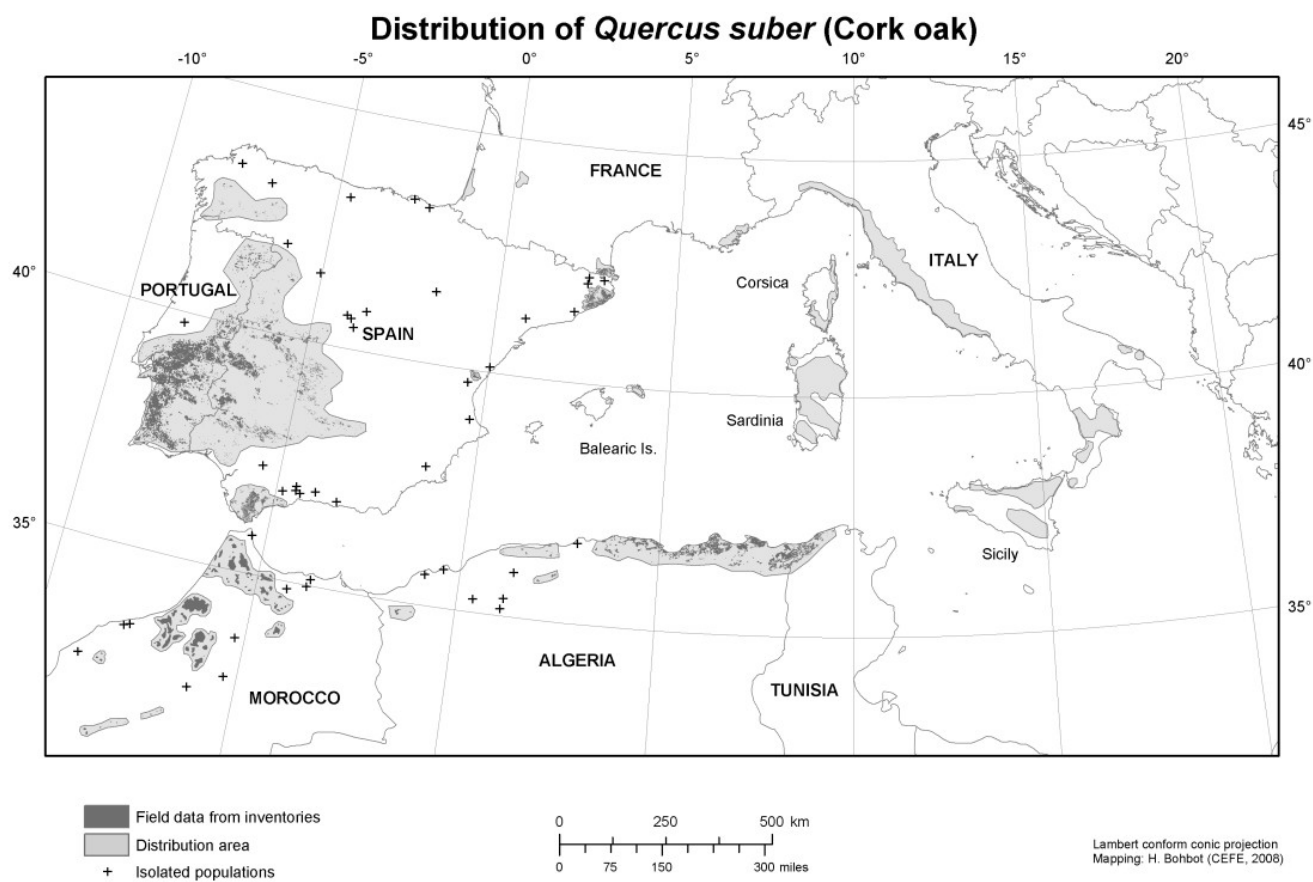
Distribution of *Quercus suber* (Cork oak)

-10° -5° 0° 5° 10° 15° 20°

45°
40°
35°
40°
35°

FRANCE
ITALY
PORTUGAL
SPAIN
Corsica
Sardinia
Balearic Is.
Sicily
ALGERIA
TUNISIA
MOROCCO

Field data from inventories
Distribution area
+ Isolated populations

0 250 500 km
0 75 150 300 miles

Lambert conform conic projection
Mapping: H. Bohbot (CEFE, 2008)